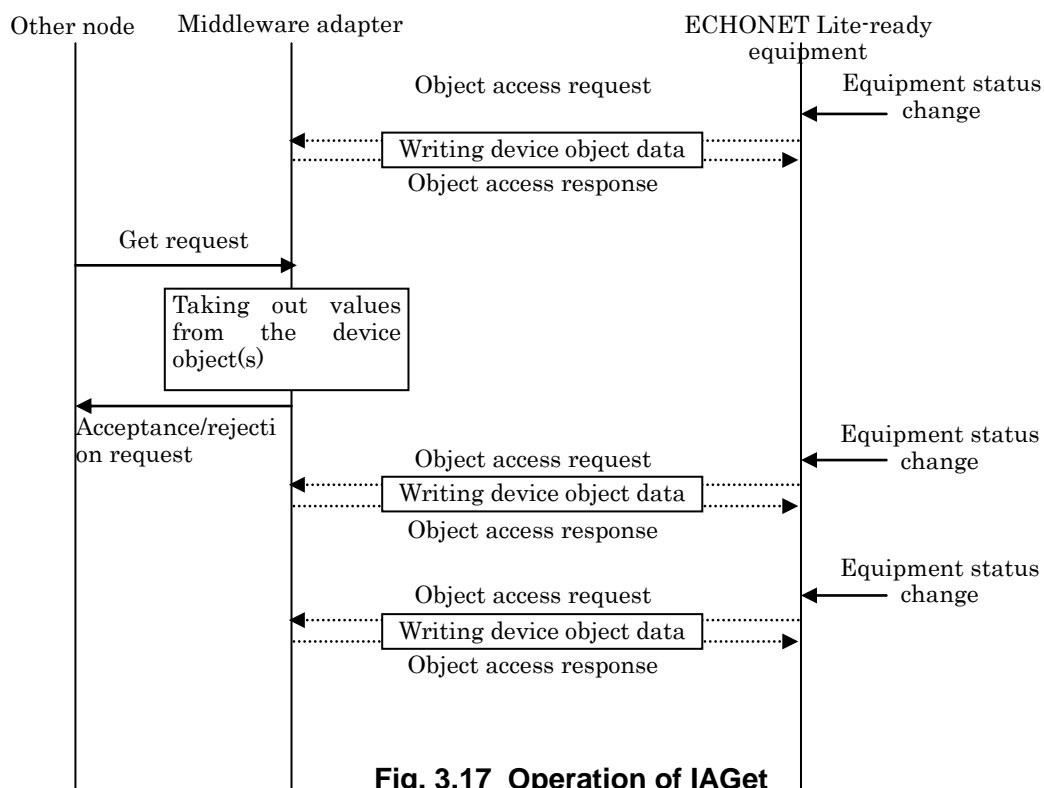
Other node

Middleware adapter

ECHONET Lite-ready equipment

Object access request

Equipment status change

Writing device object data

Object access response

Get request

Taking out values from the device object(s)

Acceptance/rejection request

Object access request

Equipment status change

Writing device object data

Object access response

Equipment status change

Object access request

Writing device object data

Object access response

Fig. 3.17 Operation of IAGet